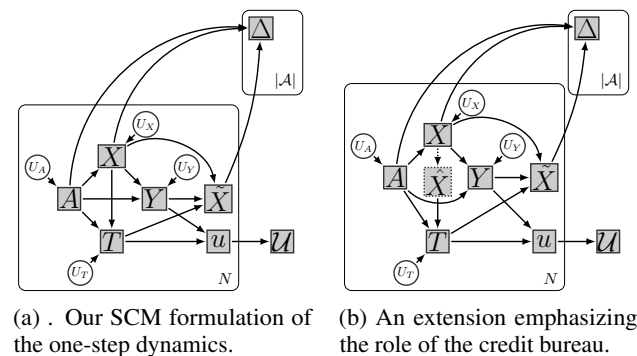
$\Delta$

$|\mathcal{A}|$

$U_X$

$U_A$

$X$

$U_Y$

$A$

$Y$

$\tilde{X}$

$T$

$u$

$\mathcal{U}$

$U_T$

$N$

(a) . Our SCM formulation of the one-step dynamics.

$\Delta$

$|\mathcal{A}|$

$U_X$

$U_A$

$X$

$U_Y$

$A$

$\hat{X}$

$Y$

$\tilde{X}$

$T$

$u$

$\mathcal{U}$

$U_T$

$N$

(b) An extension emphasizing the role of the credit bureau.